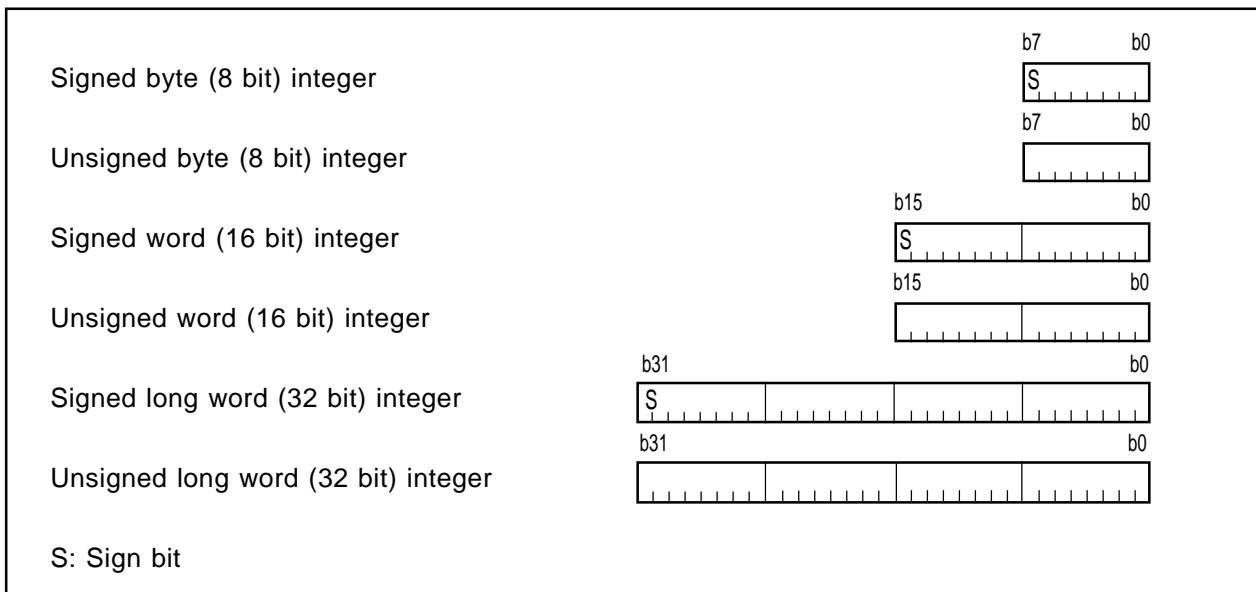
b7 b0
Signed byte (8 bit) integer
S

b7 b0
Unsigned byte (8 bit) integer

b15 b0
Signed word (16 bit) integer
S

b15 b0
Unsigned word (16 bit) integer

b31 b0
Signed long word (32 bit) integer
S

b31 b0
Unsigned long word (32 bit) integer

S: Sign bit